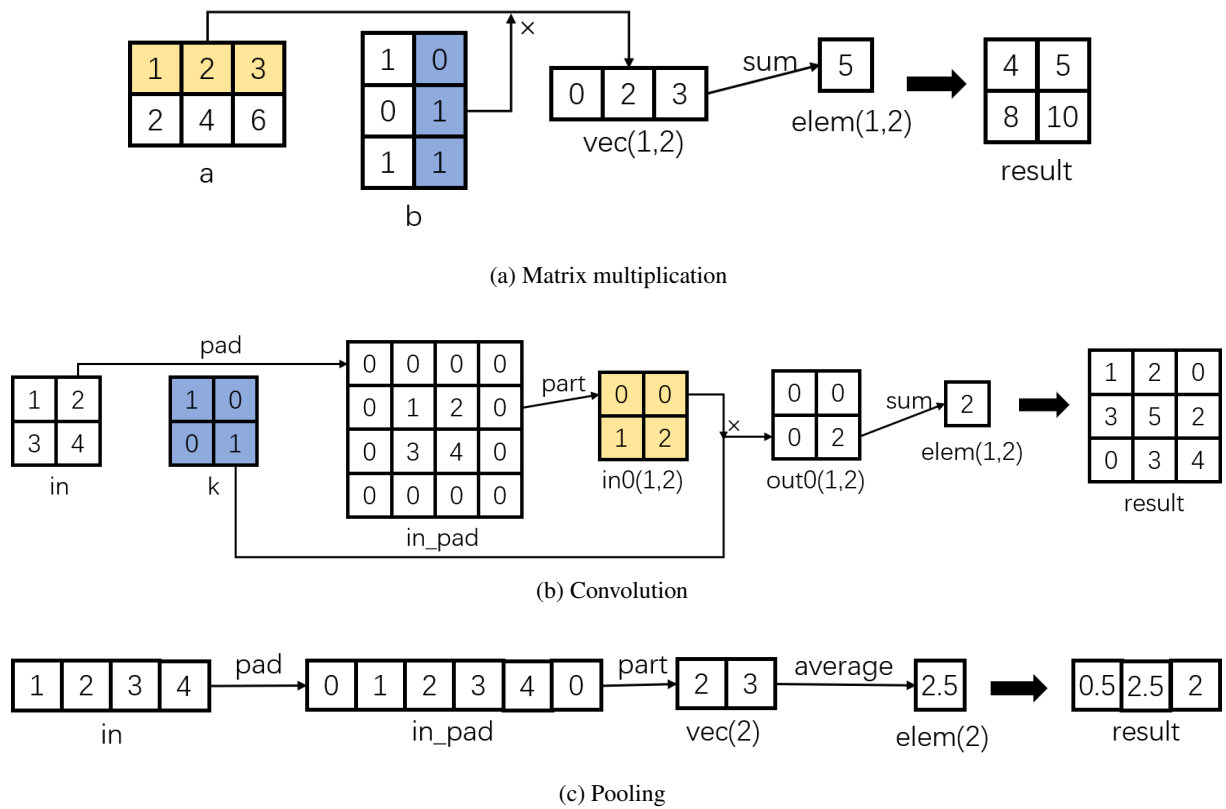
| 1 | 2 | 3 |
|---|---|---|
| 2 | 4 | 6 |

a

| 1 | 0 |
|---|---|
| 0 | 1 |
| 1 | 1 |

b

×

| 0 | 2 | 3 |
|---|---|---|

vec(1,2)

sum

5

elem(1,2)

| 4 | 5 |
|---|---|
| 8 | 10 |

result

(a) Matrix multiplication

pad

| 1 | 2 |
|---|---|
| 3 | 4 |

in

| 1 | 0 |
|---|---|
| 0 | 1 |

k

| 0 | 0 | 0 | 0 |
|---|---|---|---|
| 0 | 1 | 2 | 0 |
| 0 | 3 | 4 | 0 |
| 0 | 0 | 0 | 0 |

in_pad

part

| 0 | 0 |
|---|---|
| 1 | 2 |

in0(1,2)

×

| 0 | 0 |
|---|---|
| 0 | 2 |

out0(1,2)

sum

2

elem(1,2)

| 1 | 2 | 0 |
|---|---|---|
| 3 | 5 | 2 |
| 0 | 3 | 4 |

result

(b) Convolution

| 1 | 2 | 3 | 4 |
|---|---|---|---|

in

pad

| 0 | 1 | 2 | 3 | 4 | 0 |
|---|---|---|---|---|---|

in_pad

part

| 2 | 3 |
|---|---|

vec(2)

average

2.5

elem(2)

| 0.5 | 2.5 | 2 |
|---|---|---|

result

(c) Pooling